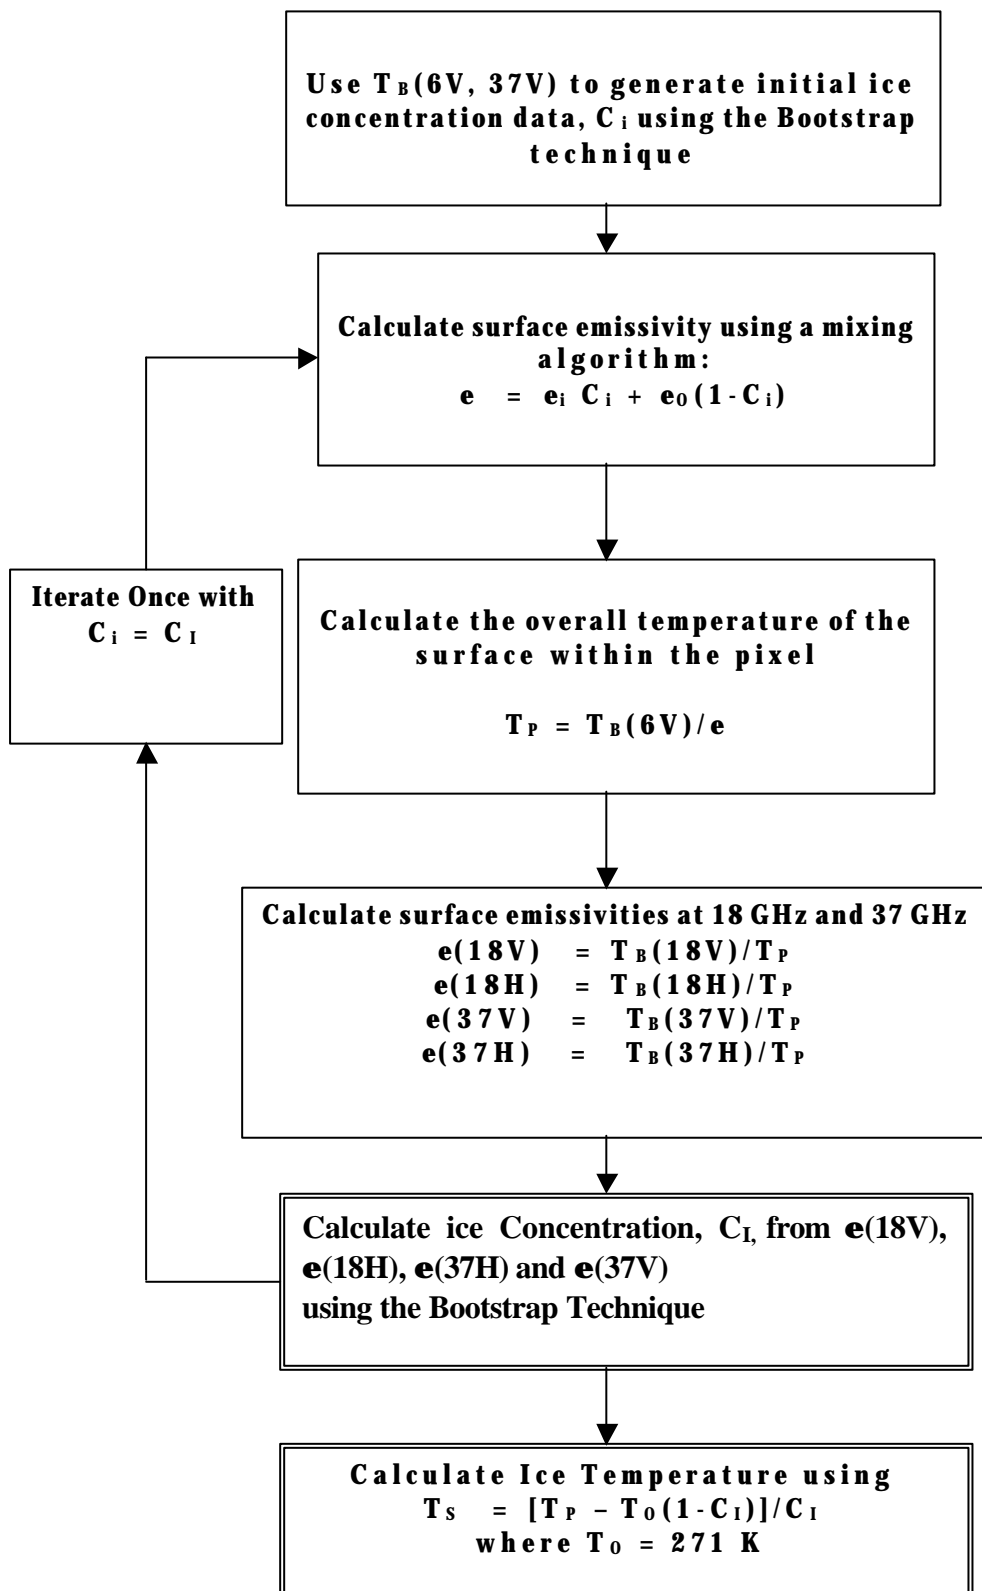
Use $T_B$(6V, 37V) to generate initial ice concentration data, $C_i$ using the Bootstrap technique

Calculate surface emissivity using a mixing algorithm:
$e = e_i C_i + e_0(1-C_i)$

Iterate Once with
$C_i = C_I$

Calculate the overall temperature of the surface within the pixel

$T_P = T_B(6V)/e$

Calculate surface emissivities at 18 GHz and 37 GHz
$e(18V) = T_B(18V)/T_P$
$e(18H) = T_B(18H)/T_P$
$e(37V) = T_B(37V)/T_P$
$e(37H) = T_B(37H)/T_P$

Calculate ice Concentration, $C_I$, from e(18V), e(18H), e(37H) and e(37V) using the Bootstrap Technique

Calculate Ice Temperature using
$T_S = [T_P - T_0(1-C_I)]/C_I$
where $T_0$ = 271 K